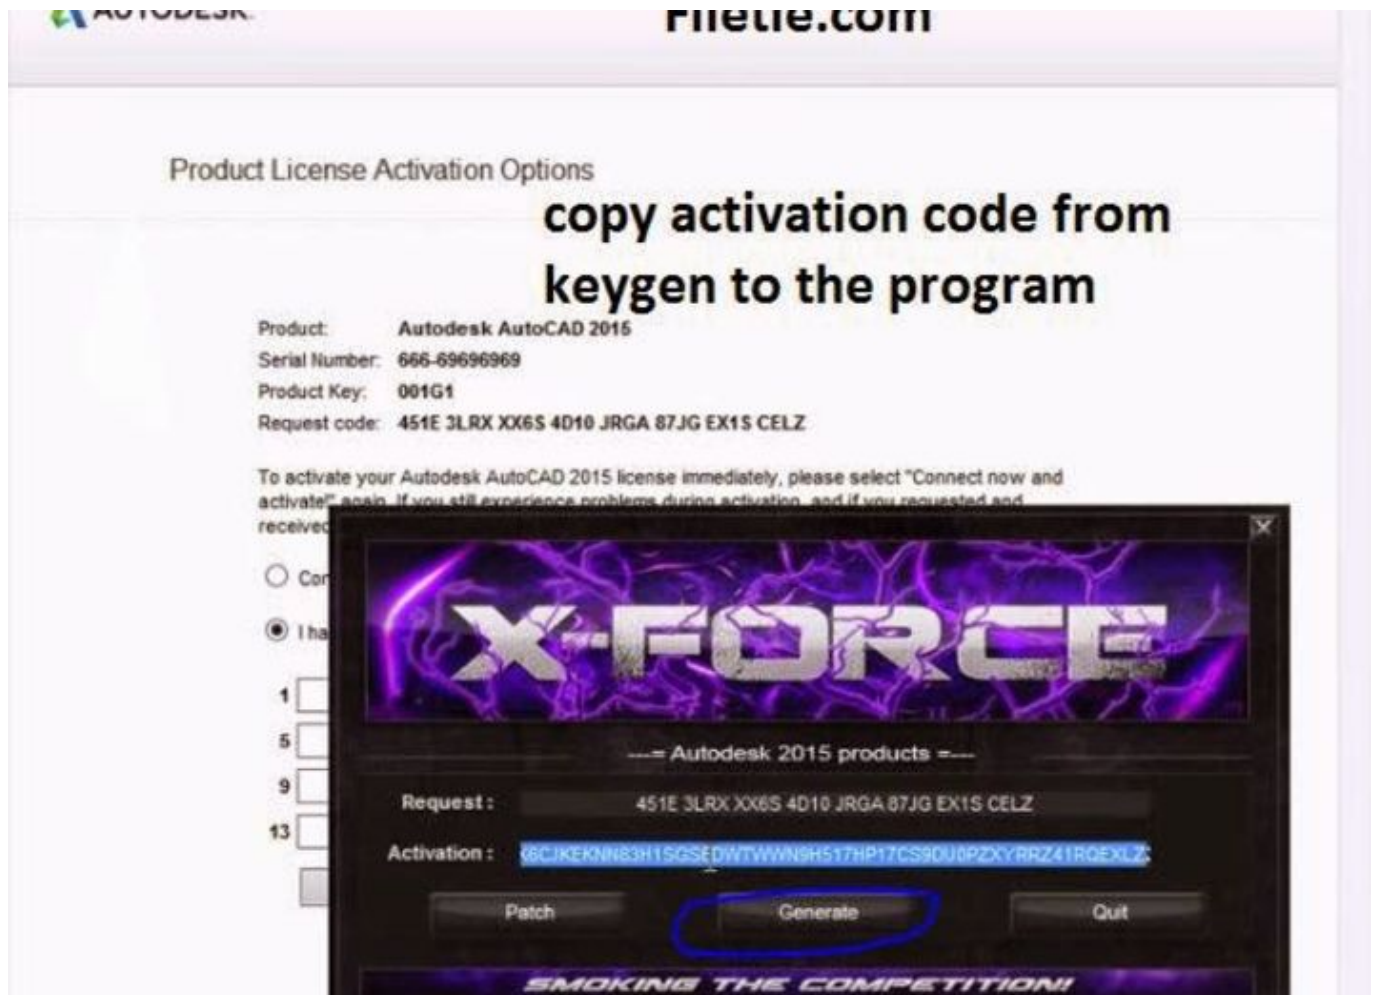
AUTODESK

Filetie.com

Product License Activation Options

copy activation code from keygen to the program

Product: Autodesk AutoCAD 2015
Serial Number: 666-69696969
Product Key: 001G1
Request code: 451E 3LRX XX6S 4D10 JRGA 87JG EX1S CELZ

To activate your Autodesk AutoCAD 2015 license immediately, please select "Connect now and activate!" again. If you still experience problems during activation, and if you requested and received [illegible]

Cor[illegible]

I ha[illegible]

1
5
9
13

X-FORCE

---= Autodesk 2015 products =---

Request : 451E 3LRX XX6S 4D10 JRGA 87JG EX1S CELZ

Activation : X6CJKEKNN83H1SGSEDWTWWN9H517HP17CS9DU0PZXYRRZ41RQEXLZ

Patch Generate Quit

SMOKING THE COMPETITION!